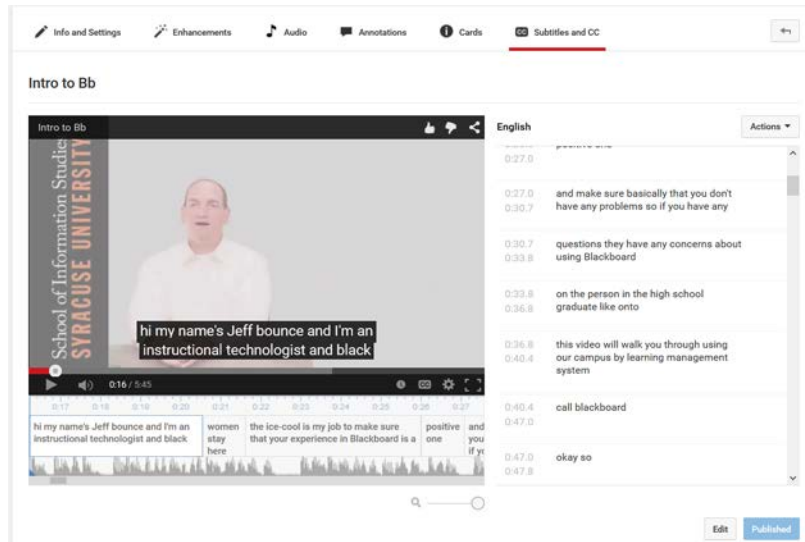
Info and Settings Enhancements Audio Annotations Cards Subtitles and CC

Intro to Bb

Intro to Bb

School of Information Studies
SYRACUSE UNIVERSITY

hi my name's Jeff bounce and I'm an instructional technologist and black

0:16 / 5:45

0:17 0:18 0:19 0:20 0:21 0:22 0:23 0:24 0:25 0:26 0:27

hi my name's Jeff bounce and I'm an instructional technologist and black

women stay here

the ice-cool is my job to make sure that your experience in Blackboard is a

positive one

and you if y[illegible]

English

Actions ▼

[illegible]
0:27.0

positive one

0:27.0
0:30.7

and make sure basically that you don't have any problems so if you have any

0:30.7
0:33.8

questions they have any concerns about using Blackboard

0:33.8
0:36.8

on the person in the high school graduate like onto

0:36.8
0:40.4

this video will walk you through using our campus by learning management system

0:40.4
0:47.0

call blackboard

0:47.0
0:47.8

okay so

Edit

Published